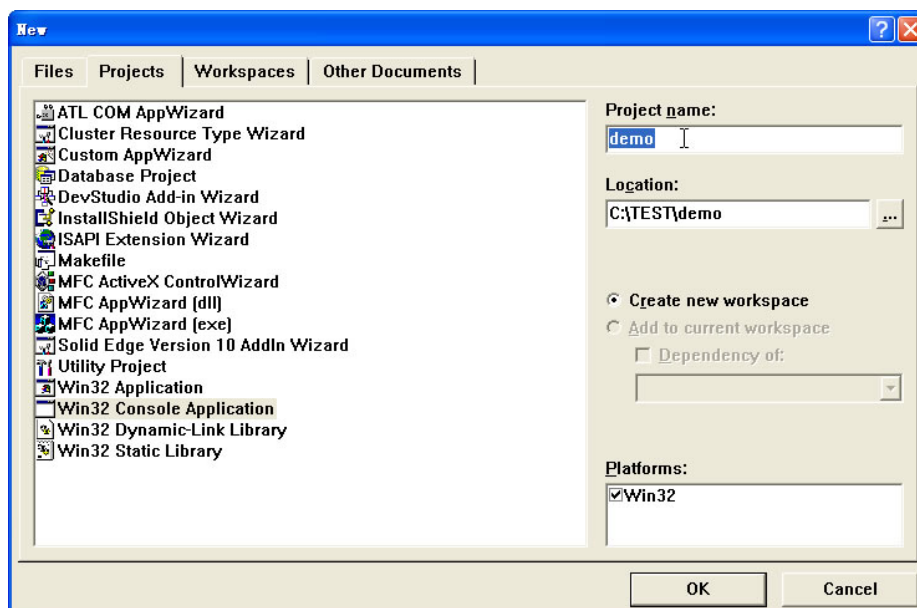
New

Files | Projects | Workspaces | Other Documents

ATL COM AppWizard
Cluster Resource Type Wizard
Custom AppWizard
Database Project
DevStudio Add-in Wizard
InstallShield Object Wizard
ISAPI Extension Wizard
Makefile
MFC ActiveX ControlWizard
MFC AppWizard (dll)
MFC AppWizard (exe)
Solid Edge Version 10 AddIn Wizard
Utility Project
Win32 Application
Win32 Console Application
Win32 Dynamic-Link Library
Win32 Static Library

Project name:
demo

Location:
C:\TEST\demo
...

Create new workspace
Add to current workspace
Dependency of:

Platforms:
Win32

OK
Cancel